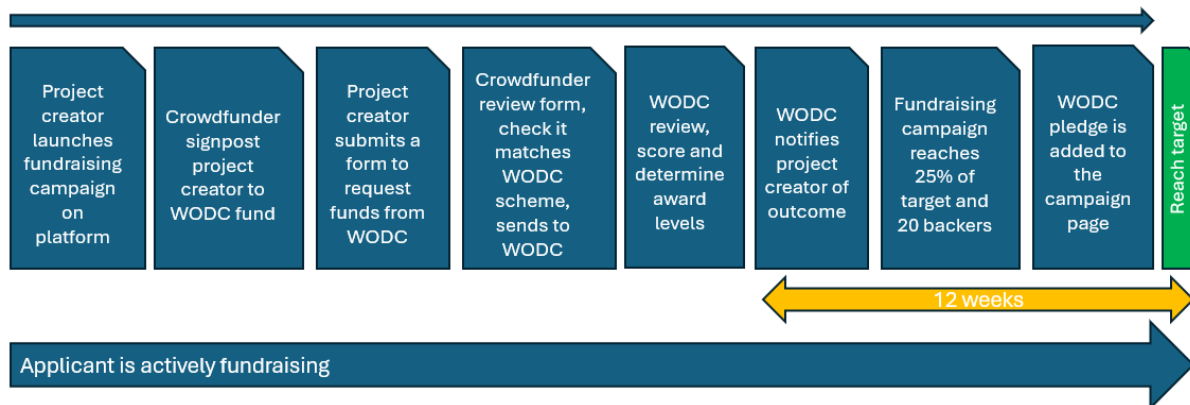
Project creator launches fundraising campaign on platform

Crowdfunder signpost project creator to WODC fund

Project creator submits a form to request funds from WODC

Crowdfunder review form, check it matches WODC scheme, sends to WODC

WODC review, score and determine award levels

WODC notifies project creator of outcome

Fundraising campaign reaches 25% of target and 20 backers

WODC pledge is added to the campaign page

Reach target

12 weeks

Applicant is actively fundraising